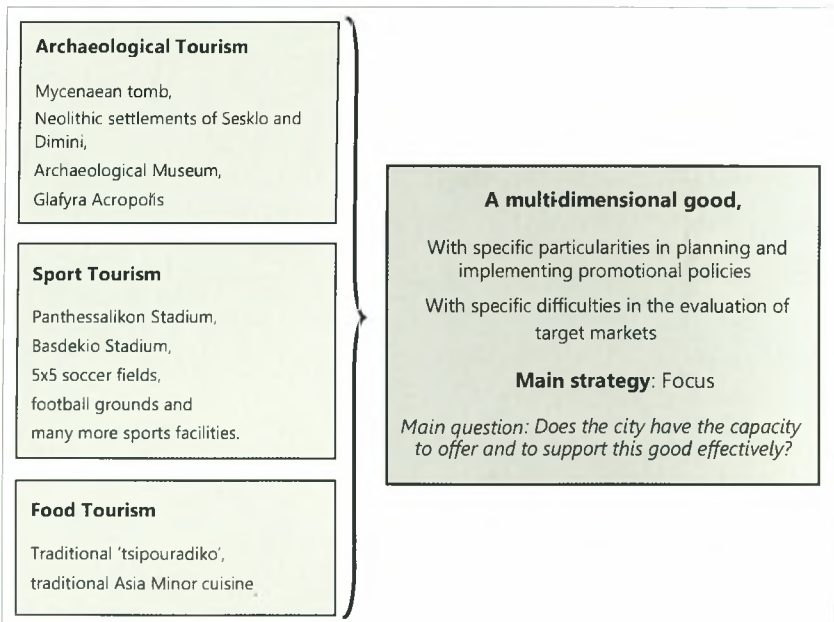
**Archaeological Tourism**

Mycenaean tomb,
Neolithic settlements of Sesklo and Dimini,
Archaeological Museum,
Glafyra Acropolis

**Sport Tourism**

Panthessalikon Stadium,
Basdekio Stadium,
5x5 soccer fields,
football grounds and
many more sports facilities.

**Food Tourism**

Traditional 'tsipouradiko',
traditional Asia Minor cuisine

**A multi-dimensional good,**

With specific particularities in planning and implementing promotional policies

With specific difficulties in the evaluation of target markets

**Main strategy**: Focus

*Main question: Does the city have the capacity to offer and to support this good effectively?*